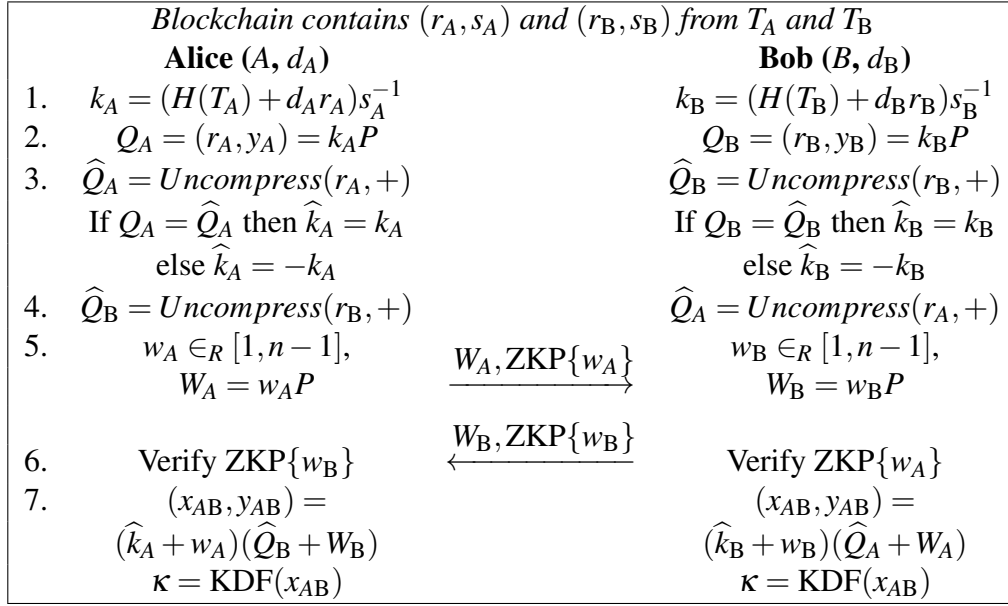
*Blockchain contains* $(r_A, s_A)$ *and* $(r_B, s_B)$ *from* $T_A$ *and* $T_B$

| | **Alice** $(A, d_A)$ | | **Bob** $(B, d_B)$ |
|---|---|---|---|
| 1. | $k_A = (H(T_A) + d_A r_A) s_A^{-1}$ | | $k_B = (H(T_B) + d_B r_B) s_B^{-1}$ |
| 2. | $Q_A = (r_A, y_A) = k_A P$ | | $Q_B = (r_B, y_B) = k_B P$ |
| 3. | $\widehat{Q}_A = Uncompress(r_A, +)$ If $Q_A = \widehat{Q}_A$ then $\widehat{k}_A = k_A$ else $\widehat{k}_A = -k_A$ | | $\widehat{Q}_B = Uncompress(r_B, +)$ If $Q_B = \widehat{Q}_B$ then $\widehat{k}_B = k_B$ else $\widehat{k}_B = -k_B$ |
| 4. | $\widehat{Q}_B = Uncompress(r_B, +)$ | | $\widehat{Q}_A = Uncompress(r_A, +)$ |
| 5. | $w_A \in_R [1, n-1]$, $W_A = w_A P$ | $\xrightarrow{W_A, \text{ZKP}\{w_A\}}$ | $w_B \in_R [1, n-1]$, $W_B = w_B P$ |
| 6. | Verify ZKP$\{w_B\}$ | $\xleftarrow{W_B, \text{ZKP}\{w_B\}}$ | Verify ZKP$\{w_A\}$ |
| 7. | $(x_{AB}, y_{AB}) = (\widehat{k}_A + w_A)(\widehat{Q}_B + W_B)$ $\kappa = \text{KDF}(x_{AB})$ | | $(x_{AB}, y_{AB}) = (\widehat{k}_B + w_B)(\widehat{Q}_A + W_A)$ $\kappa = \text{KDF}(x_{AB})$ |